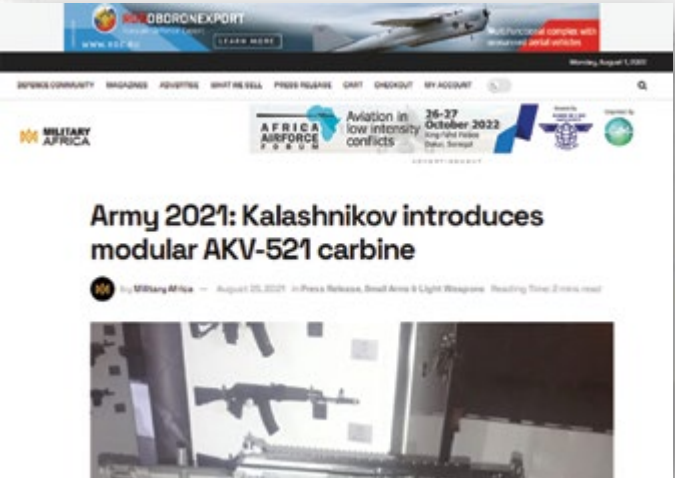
ROSOBORONEXPORT

www.roe.ru

LEARN MORE

Multifunctional complex with unmanned aerial vehicles

Monday, August 1, 2022

DEFENCE COMMUNITY MAGAZINES ADVERTISE WHAT WE SELL PRESS RELEASE CART CHECKOUT MY ACCOUNT

MILITARY AFRICA

AFRICA AIRFORCE FORUM

Aviation in low intensity conflicts

26-27 October 2022

King Fahd Palace Dakar, Senegal

ADVERTISEMENT

Army 2021: Kalashnikov introduces modular AKV-521 carbine

by Military Africa — August 25, 2021 in Press Release, Small Arms & Light Weapons Reading Time: 2 mins read